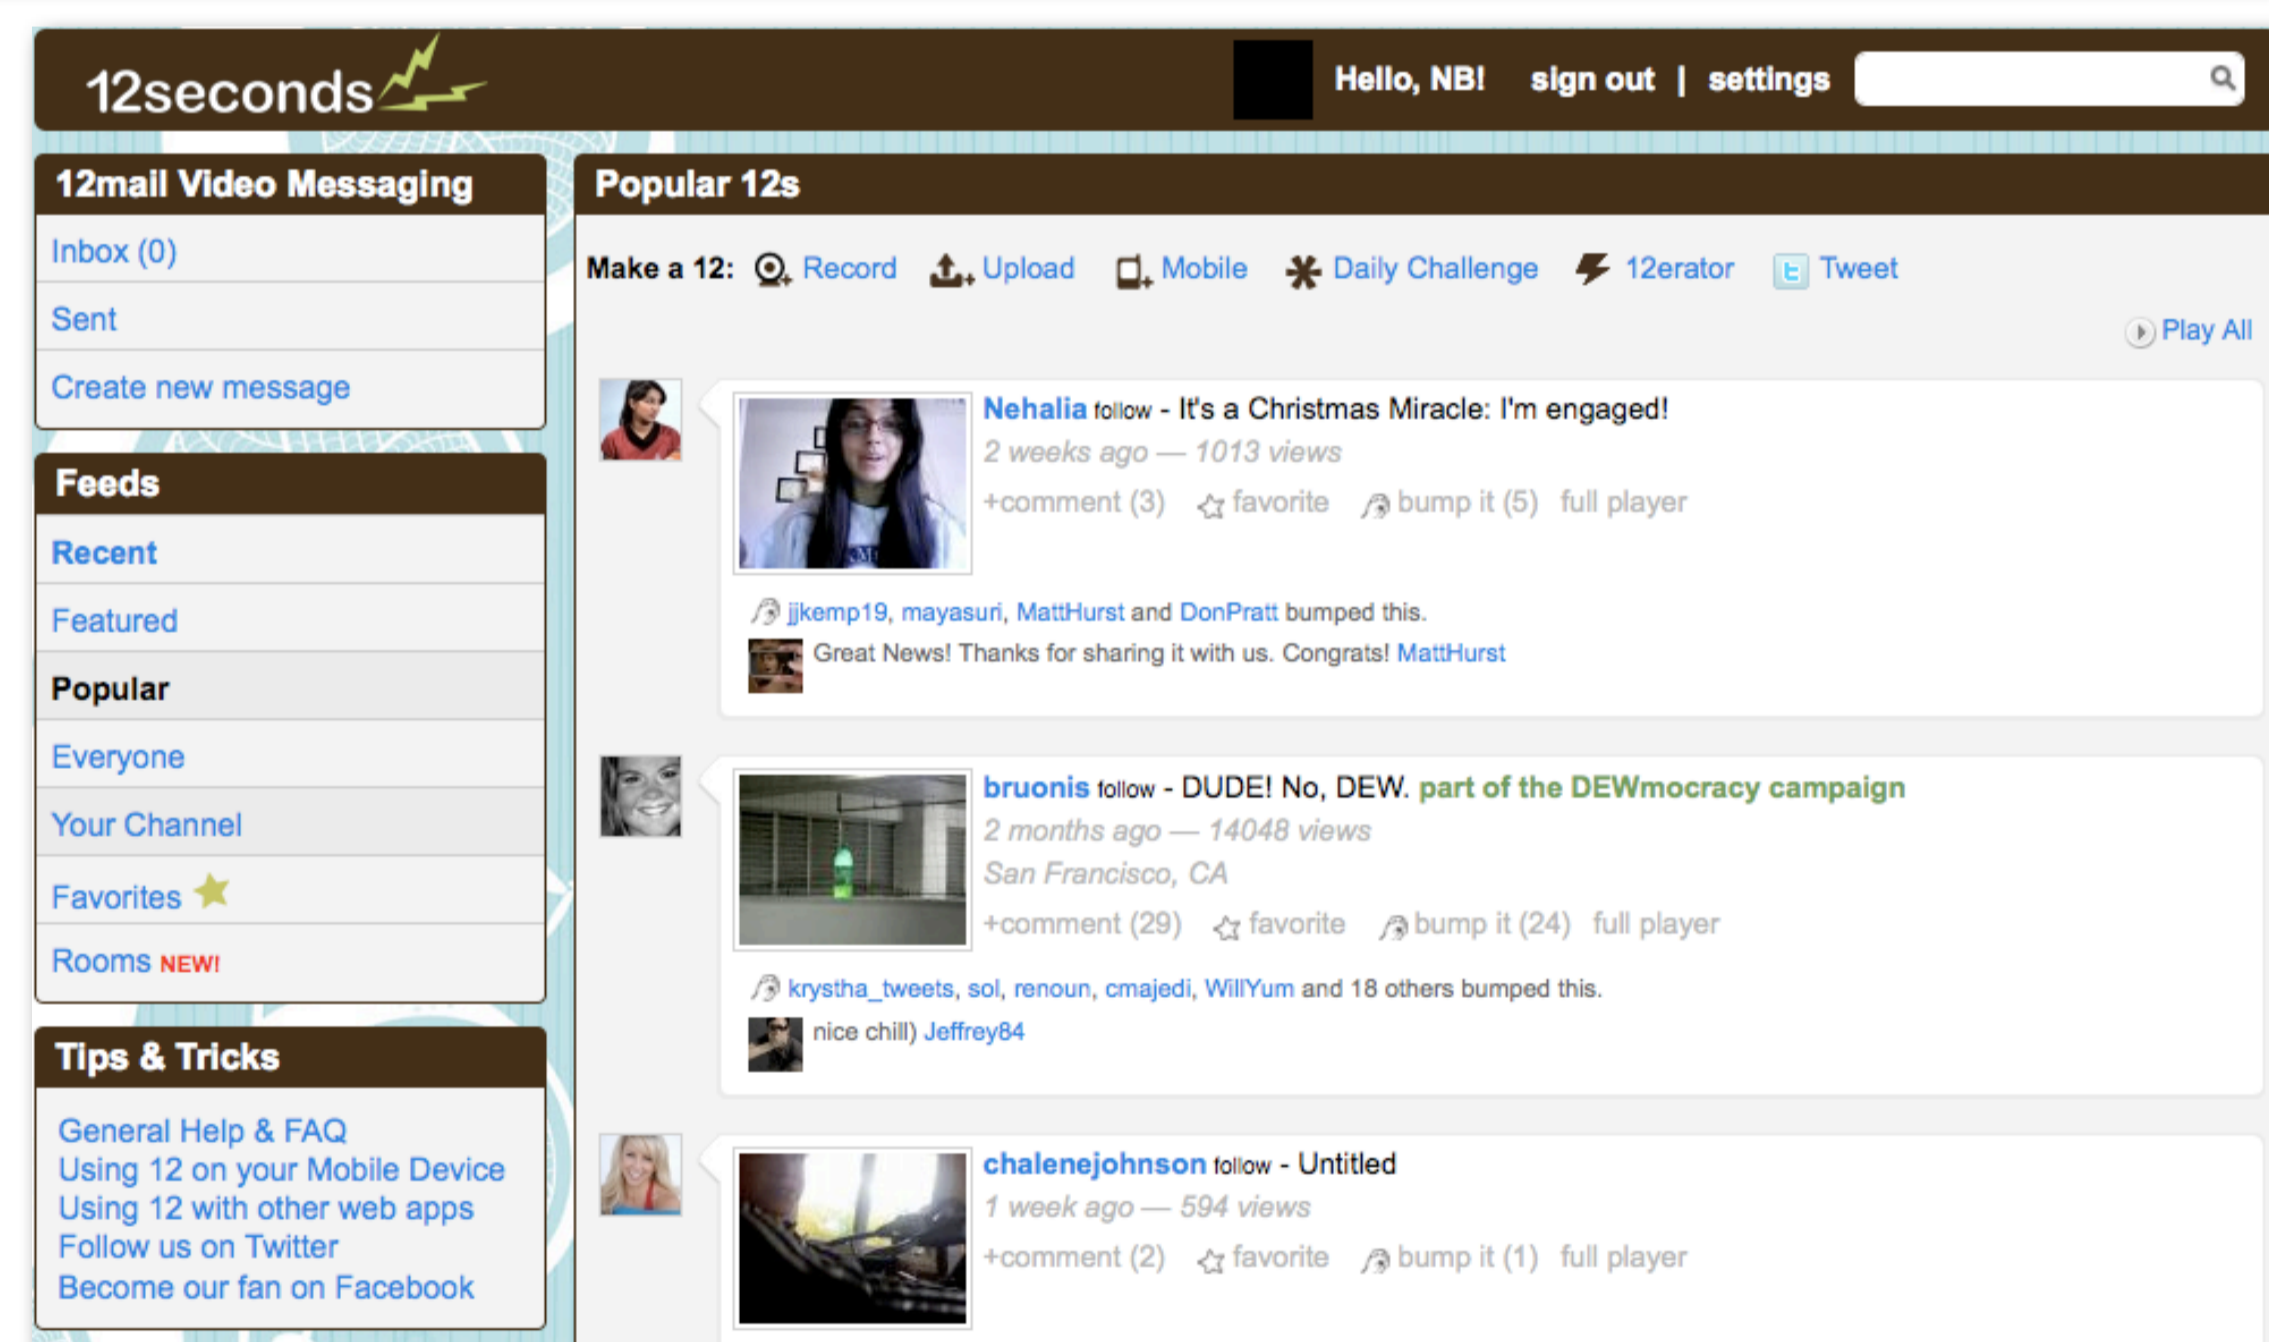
12seconds

Hello, NB! sign out | settings

12mail Video Messaging

Inbox (0)

Sent

Create new message

Feeds

Recent

Featured

Popular

Everyone

Your Channel

Favorites

Rooms NEW!

Tips & Tricks

General Help & FAQ
Using 12 on your Mobile Device
Using 12 with other web apps
Follow us on Twitter
Become our fan on Facebook

Popular 12s

Make a 12: Record Upload Mobile Daily Challenge 12erator Tweet

Play All

Nehalia follow - It's a Christmas Miracle: I'm engaged!
2 weeks ago — 1013 views
+comment (3) favorite bump it (5) full player

jjkemp19, mayasuri, MattHurst and DonPratt bumped this.

Great News! Thanks for sharing it with us. Congrats! MattHurst

bruonis follow - DUDE! No, DEW. part of the DEWmocracy campaign
2 months ago — 14048 views
San Francisco, CA
+comment (29) favorite bump it (24) full player

krystha_tweets, sol, renoun, cmajedi, WillYum and 18 others bumped this.

nice chill) Jeffrey84

chalenejohnson follow - Untitled
1 week ago — 594 views
+comment (2) favorite bump it (1) full player